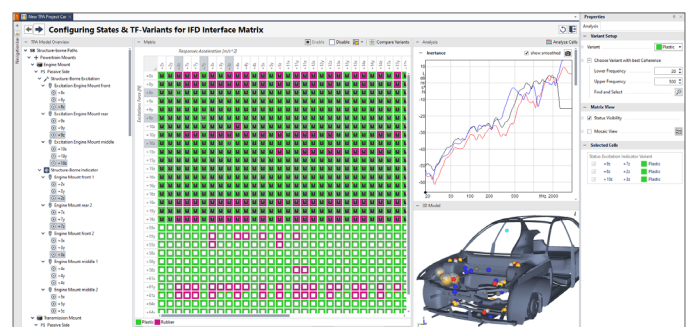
New TPA Project Car

Configuring States & TF-Variants for IFD Interface Matrix

TPA Model Overview

Structure-borne Paths
Powertrain Mounts
Engine Mount
FS Passive Side
Structure Borne Excitation
Excitation Engine Mount Front
+Rx
+Ry
+Rz
Excitation Engine Mount rear
+Rx
+Ry
+Rz
Excitation Engine Mount middle
+10x
+10y
+10z
Structure-Borne Indicator
Engine Mount front 1
+3x
+3y
+3z
Engine Mount rear 2
+7x
+7y
+7z
Engine Mount front 2
+3x
+3y
+3z
Engine Mount middle 1
+4x
+4y
+4z
Engine Mount middle 2
+5x
+5y
+5z
Transmission Mount
FS Passive Side

Matrix

Enable | Disable | Compare Variants

Responses Acceleration [m/s^2 /N]

Excitation Force [N]

Plastic | Rubber

Analysis | Analyze Cells

Inertance | Show smoothed

Hz

3D Model

Properties

Analysis

Variant Setup

Variant | Plastic

Choose Variant with best Coherence

Lower Frequency | 20

Upper Frequency | 500

Find and Select

Matrix View

Status Visibility

Mosaic View

Selected Cells

Status Excitation Indicator Variant

+6x | +7x | Plastic
+6x | +2z | Plastic
+10z | +3z | Plastic